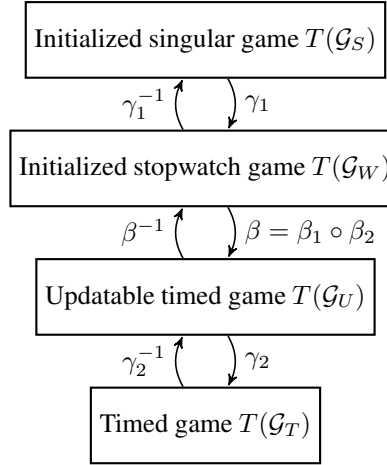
Initialized singular game $T(\mathcal{G}_S)$

$\gamma_1^{-1}$ $\gamma_1$

Initialized stopwatch game $T(\mathcal{G}_W)$

$\beta^{-1}$ $\beta = \beta_1 \circ \beta_2$

Updatable timed game $T(\mathcal{G}_U)$

$\gamma_2^{-1}$ $\gamma_2$

Timed game $T(\mathcal{G}_T)$